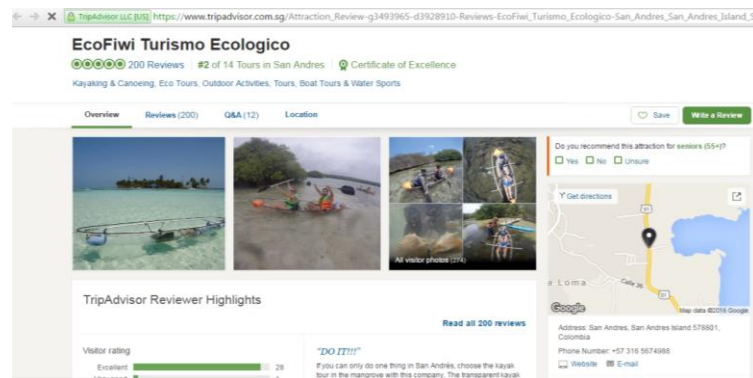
TripAdvisor LLC [US] https://www.tripadvisor.com.sg/Attraction_Review-g3493965-d3928910-Reviews-EcoFiwi_Turismo_Ecologico-San_Andres_San_Andres_Island_S

EcoFiwi Turismo Ecologico

200 Reviews | #2 of 14 Tours in San Andres | Certificate of Excellence

Kayaking & Canoeing, Eco Tours, Outdoor Activities, Tours, Boat Tours & Water Sports

Overview Reviews (200) Q&A (12) Location

Save Write a Review

Do you recommend this attraction for seniors (55+)?

Yes No Unsure

All visitor photos (274)

Get directions

Loma

Calle 20

Google

Map data ©2016 Google

Address: San Andres, San Andres Island 578801, Colombia

Phone Number: +57 316 5674988

Website E-mail

TripAdvisor Reviewer Highlights

Read all 200 reviews

Visitor rating

Excellent 28

"DO IT!!!"

If you can only do one thing in San Andrés, choose the kayak tour in the mangrove with this company. The transparent kayak